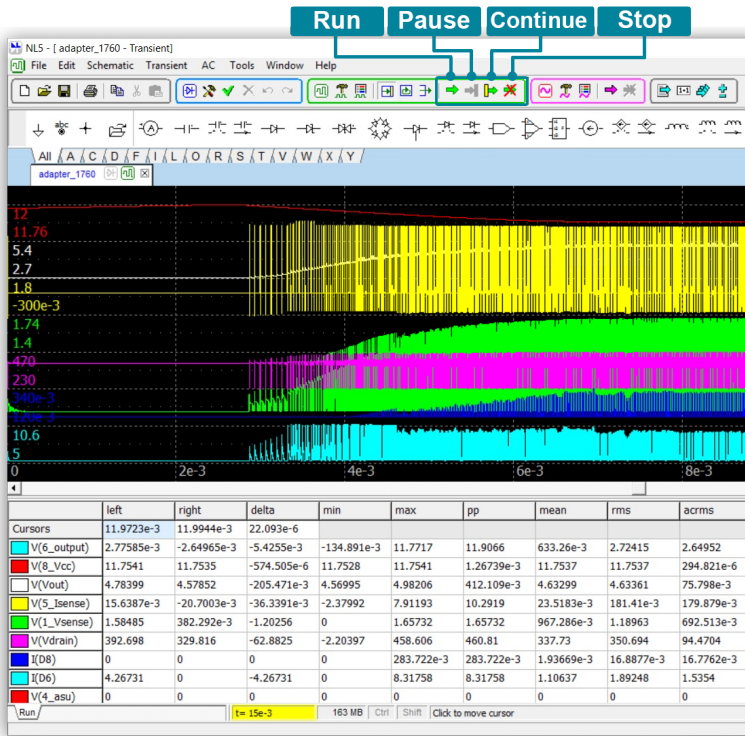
Run Pause Continue Stop

NL5 - [ adapter_1760 - Transient]

File Edit Schematic Transient AC Tools Window Help

All A C D F I L O R S T V W X Y

adapter_1760

12
11.76
5.4
2.7
1.8
-300e-3
1.74
1.4
470
230
340e-3
10.6
5

0 2e-3 4e-3 6e-3 8e-3

| | left | right | delta | min | max | pp | mean | rms | acrms |
|---|---|---|---|---|---|---|---|---|---|
| Cursors | 11.9723e-3 | 11.9944e-3 | 22.093e-6 | | | | | | |
| V(6_output) | 2.77585e-3 | -2.64965e-3 | -5.4255e-3 | -134.891e-3 | 11.7717 | 11.9066 | 633.26e-3 | 2.72415 | 2.64952 |
| V(8_Vcc) | 11.7541 | 11.7535 | -574.505e-6 | 11.7528 | 11.7541 | 1.26739e-3 | 11.7537 | 11.7537 | 294.821e-6 |
| V(Vout) | 4.78399 | 4.57852 | -205.471e-3 | 4.56995 | 4.98206 | 412.109e-3 | 4.63299 | 4.63361 | 75.798e-3 |
| V(5_Isense) | 15.6387e-3 | -20.7003e-3 | -36.3391e-3 | -2.37992 | 7.91193 | 10.2919 | 23.5183e-3 | 181.41e-3 | 179.879e-3 |
| V(1_Vsense) | 1.58485 | 382.292e-3 | -1.20256 | 0 | 1.65732 | 1.65732 | 967.286e-3 | 1.18963 | 692.513e-3 |
| V(Vdrain) | 392.698 | 329.816 | -62.8825 | -2.20397 | 458.606 | 460.81 | 337.73 | 350.694 | 94.4704 |
| I(D8) | 0 | 0 | 0 | 0 | 283.722e-3 | 283.722e-3 | 1.93669e-3 | 16.8877e-3 | 16.7762e-3 |
| I(D6) | 4.26731 | 0 | -4.26731 | 0 | 8.31758 | 8.31758 | 1.10637 | 1.89248 | 1.5354 |
| V(4_asu) | 0 | 0 | 0 | 0 | 0 | 0 | 0 | 0 | 0 |

Run t= 15e-3 163 MB Ctrl Shift Click to move cursor